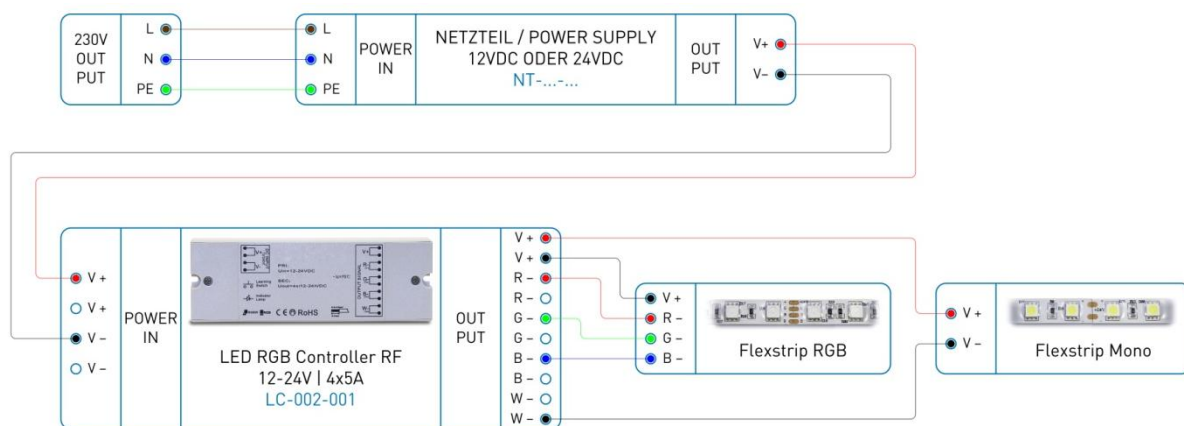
230V OUT PUT

L
N
PE

L
N
PE

POWER IN

NETZTEIL / POWER SUPPLY
12VDC ODER 24VDC
NT-...-...

OUT PUT

V+
V−

V +
V +
V −
V −

POWER IN

LED RGB Controller RF
12-24V | 4x5A
LC-002-001

OUT PUT

V +
V +
R −
R −
G −
G −
B −
B −
W −
W −

V +
R −
G −
B −

Flexstrip RGB

V +
V −

Flexstrip Mono